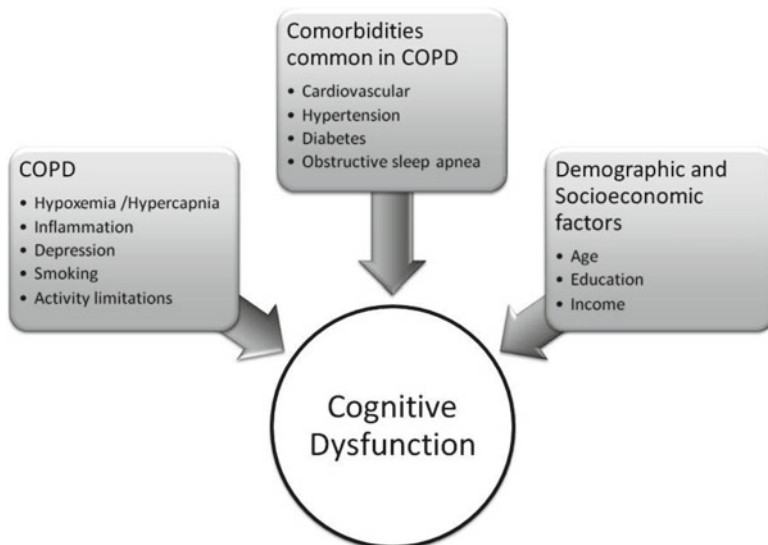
Comorbidities common in COPD
• Cardiovascular
• Hypertension
• Diabetes
• Obstructive sleep apnea

COPD
• Hypoxemia /Hypercapnia
• Inflammation
• Depression
• Smoking
• Activity limitations

Demographic and Socioeconomic factors
• Age
• Education
• Income

Cognitive Dysfunction